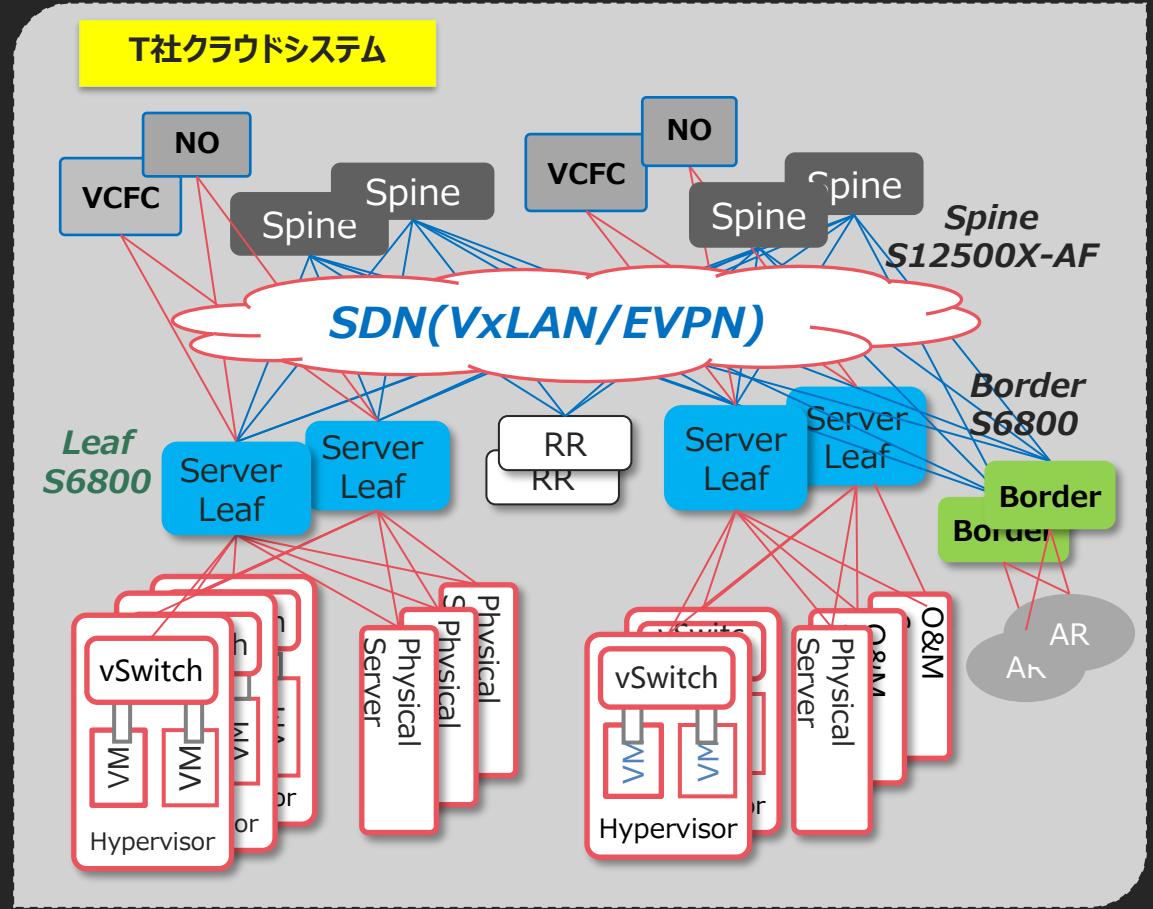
T社クラウドシステム

NO
VCFC
Spine
Spine
NO
VCFC
Spine
Spine
Spine
S12500X-AF

SDN(VxLAN/EVPN)

Border
S6800

Leaf
S6800
Server Leaf
Server Leaf
RR
RR
Server Leaf
Server Leaf
Border
Border

vSwitch
VM
VM
Hypervisor
Physical Server
Physical
Physical
vSwitch
VM
VM
Hypervisor
Physical Server
O&M
O&M
AR
AR